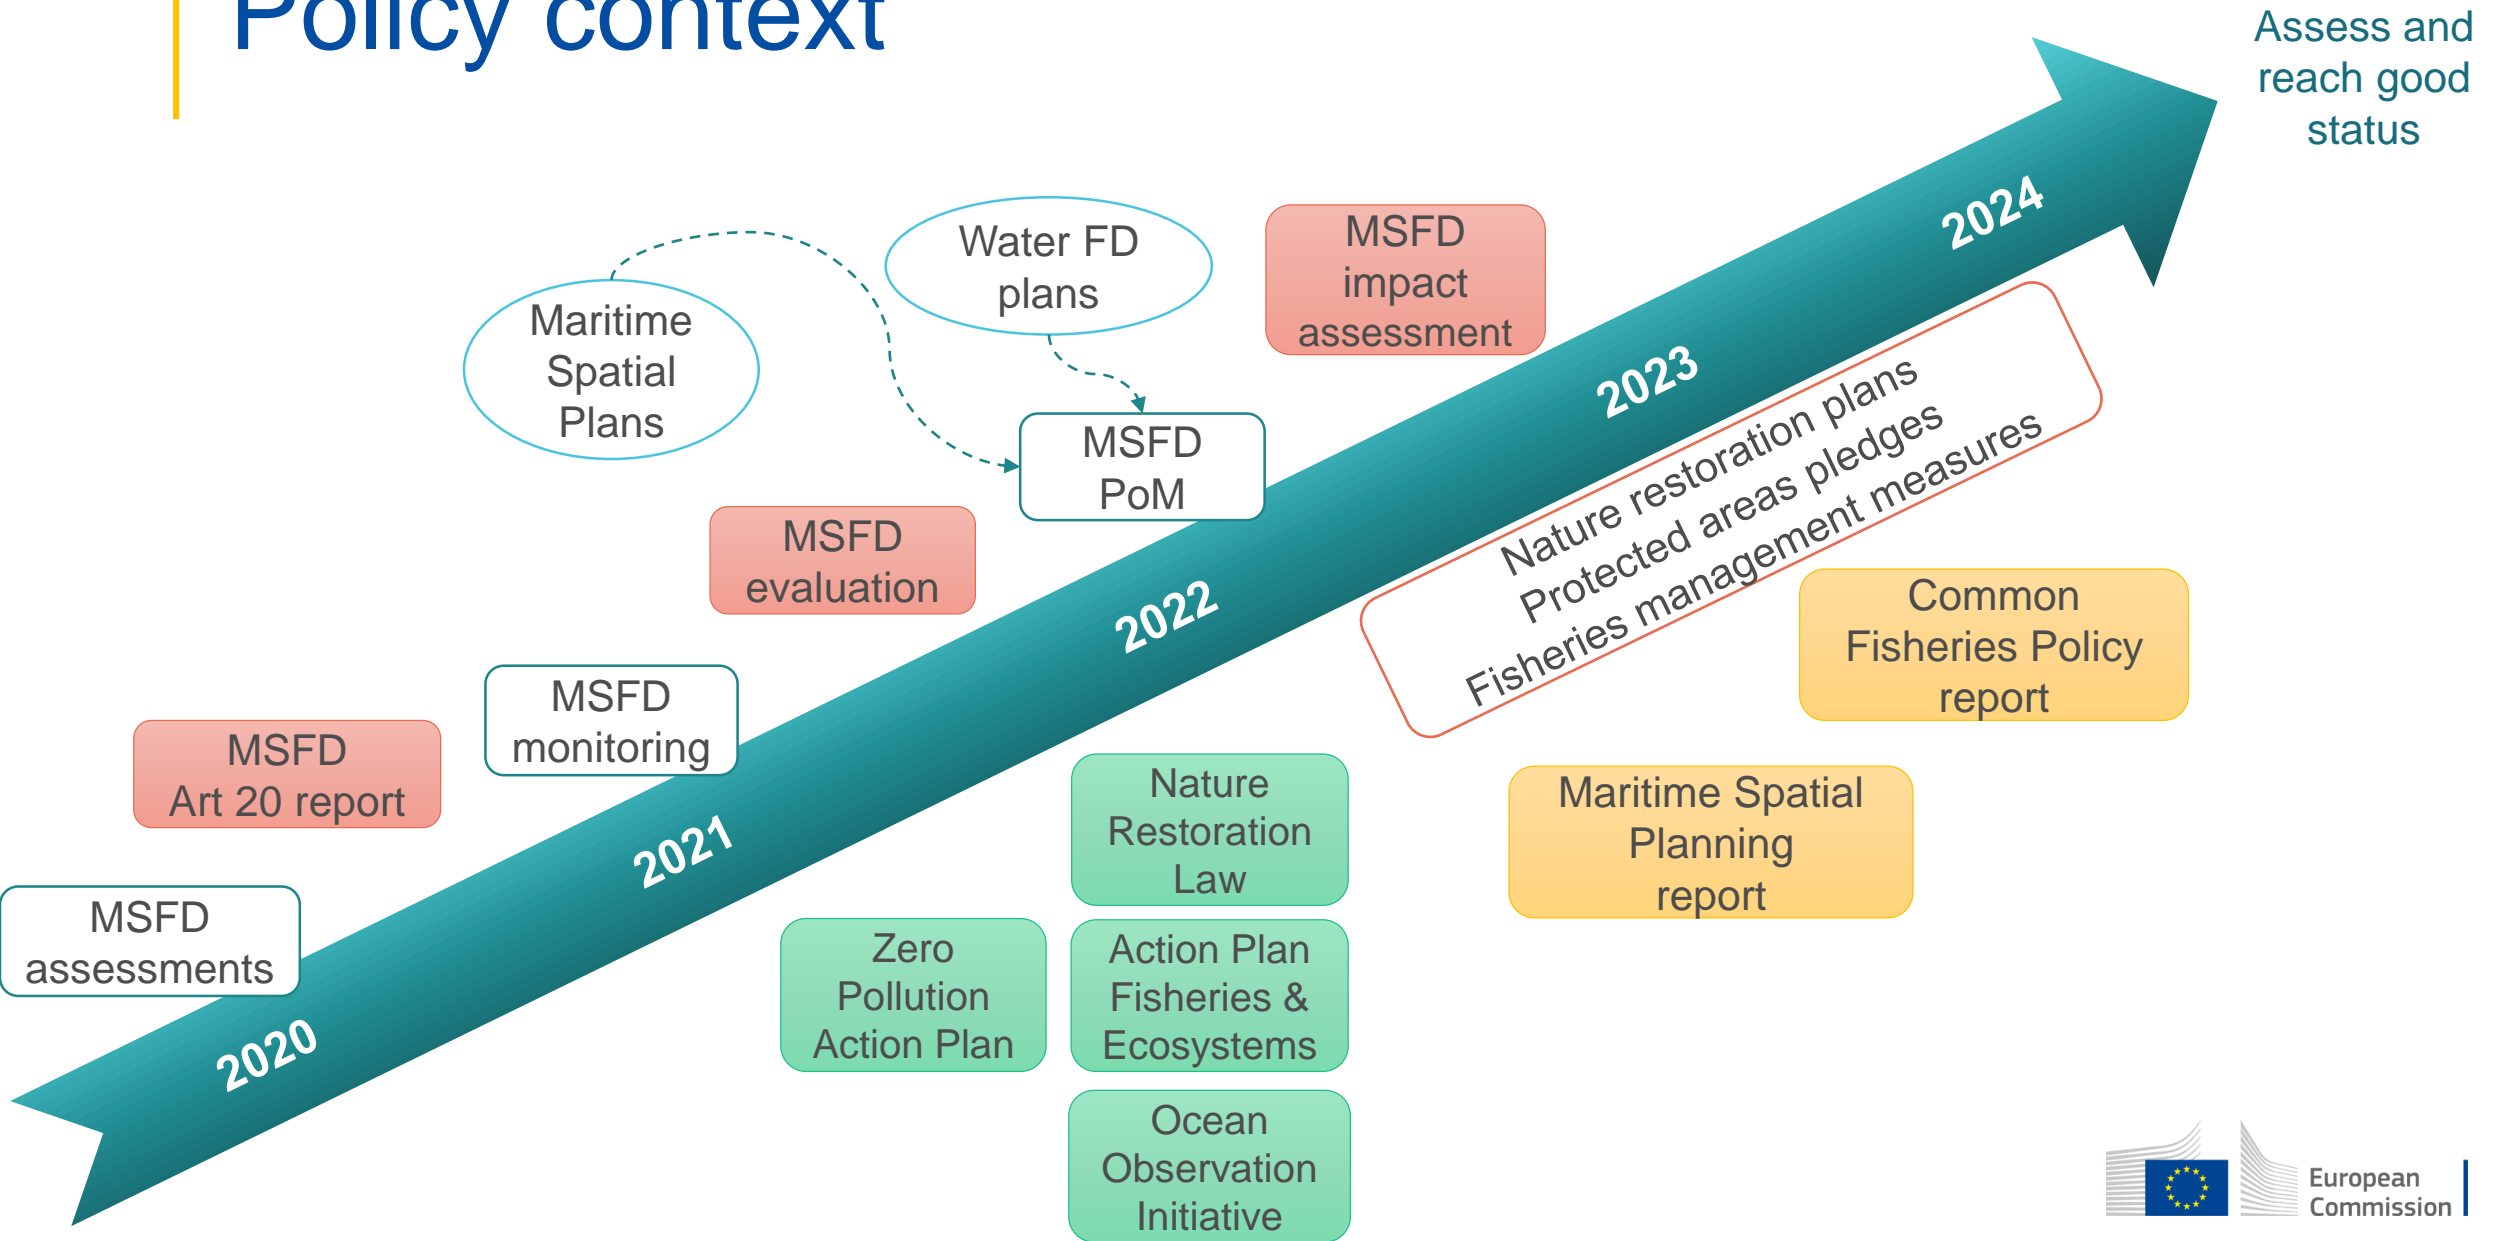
Policy context

Assess and reach good status

Maritime Spatial Plans

Water FD plans

MSFD impact assessment

MSFD PoM

MSFD evaluation

MSFD monitoring

MSFD Art 20 report

MSFD assessments

2020

2021

2022

2023

2024

Nature restoration plans
Protected areas pledges
Fisheries management measures

Common Fisheries Policy report

Maritime Spatial Planning report

Nature Restoration Law

Zero Pollution Action Plan

Action Plan Fisheries & Ecosystems

Ocean Observation Initiative

European Commission